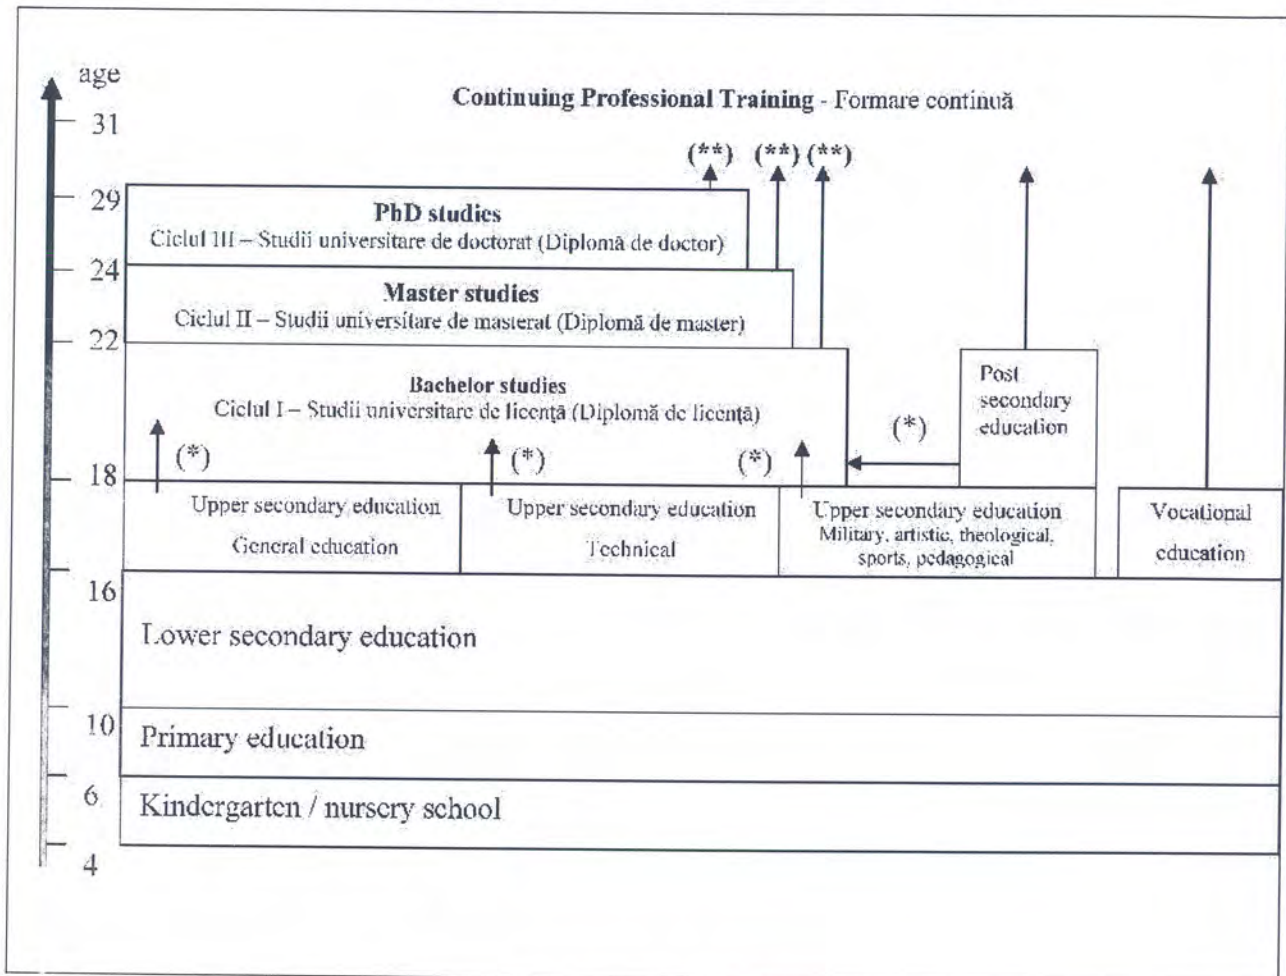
age
31
29
24
22
18
16
10
6
4

**Continuing Professional Training** - Formare continuă

(\*\*) (\*\*) (\*\*)

**PhD studies**
Ciclul III – Studii universitare de doctorat (Diplomă de doctor)

**Master studies**
Ciclul II – Studii universitare de masterat (Diplomă de master)

**Bachelor studies**
Ciclul I – Studii universitare de licență (Diplomă de licență)

(\*) (\*) (\*) (\*)

Post secondary education

Upper secondary education
General education

Upper secondary education
Technical

Upper secondary education
Military, artistic, theological, sports, pedagogical

Vocational education

Lower secondary education

Primary education

Kindergarten / nursery school